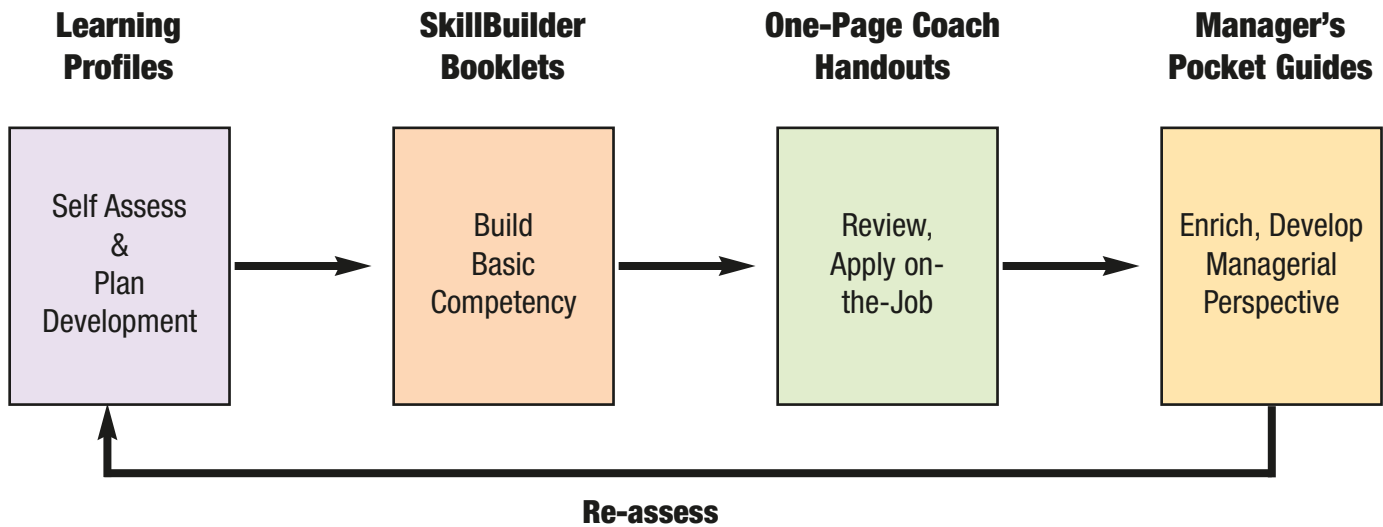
Learning Profiles

Self Assess & Plan Development

SkillBuilder Booklets

Build Basic Competency

One-Page Coach Handouts

Review, Apply on-the-Job

Manager's Pocket Guides

Enrich, Develop Managerial Perspective

Re-assess